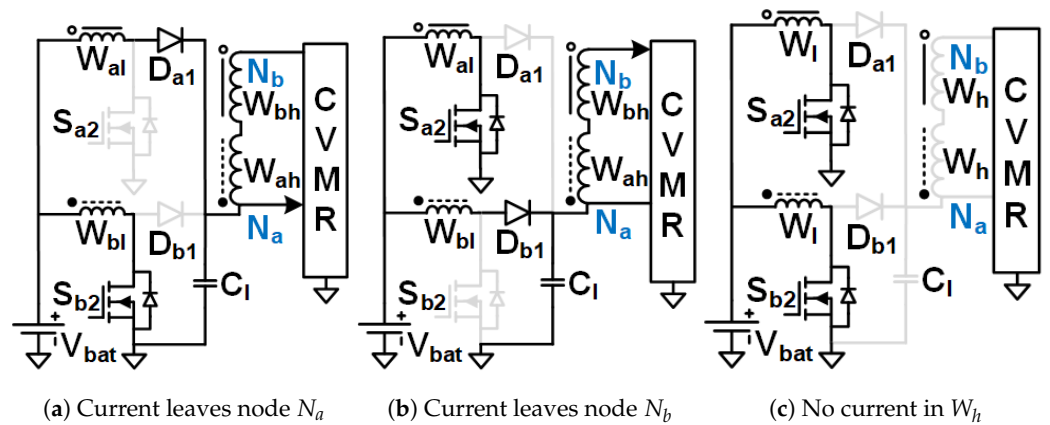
$W_{al}$ $D_{a1}$ $N_b$ $W_{bh}$ C V M R $S_{a2}$ $W_{ah}$ $N_a$ $W_{bl}$ $D_{b1}$ $C_l$ $S_{b2}$ + $V_{bat}$

$W_{al}$ $D_{a1}$ $N_b$ $W_{bh}$ C V M R $S_{a2}$ $W_{ah}$ $N_a$ $W_{bl}$ $D_{b1}$ $C_l$ $S_{b2}$ + $V_{bat}$

$W_l$ $D_{a1}$ $N_b$ $W_h$ C V M R $S_{a2}$ $W_h$ $N_a$ $W_l$ $D_{b1}$ $C_l$ $S_{b2}$ + $V_{bat}$

(**a**) Current leaves node $N_a$ (**b**) Current leaves node $N_b$ (**c**) No current in $W_h$